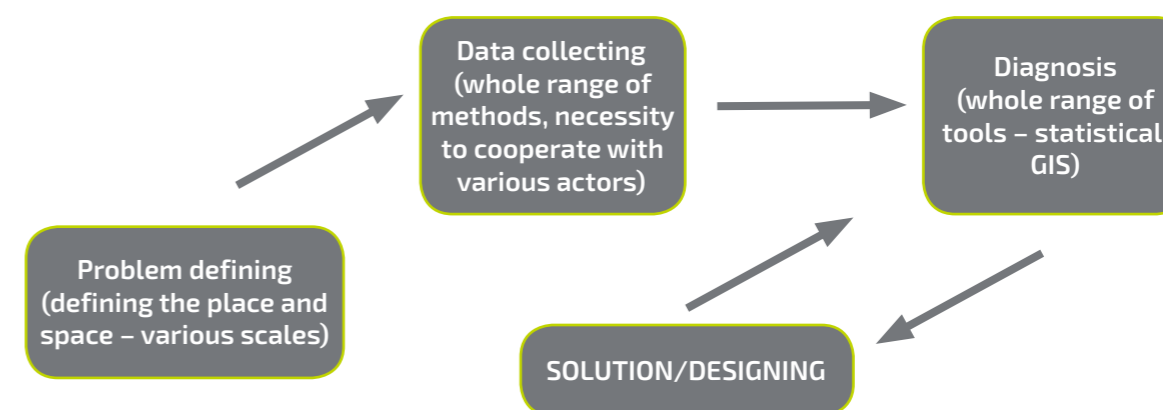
Data collecting (whole range of methods, necessity to cooperate with various actors)

Diagnosis (whole range of tools – statistical GIS)

Problem defining (defining the place and space – various scales)

SOLUTION/DESIGNING